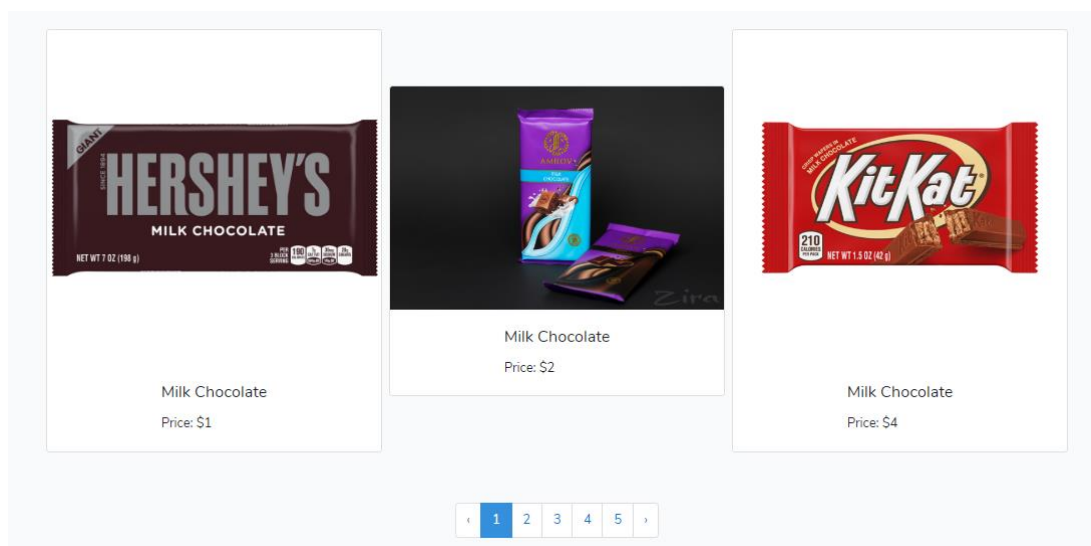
GIANT
SINCE 1894
HERSHEY'S
MILK CHOCOLATE
NET WT 7 OZ (198 g)

Milk Chocolate
Price: $1

AMBROSIA
Zira

Milk Chocolate
Price: $2

CRISP WAFERS IN MILK CHOCOLATE
KitKat
210 CALORIES PER PACK
NET WT 1.5 OZ (42 g)

Milk Chocolate
Price: $4

‹ 1 2 3 4 5 ›